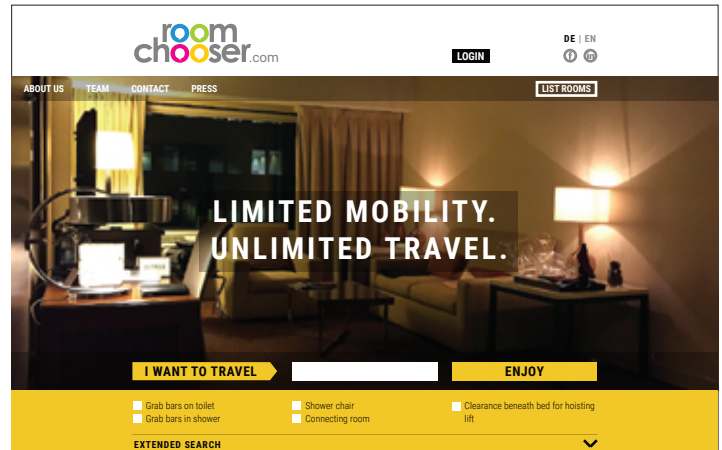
room chooser.com

LOGIN

DE | EN

ABOUT US TEAM CONTACT PRESS

LIST ROOMS

LIMITED MOBILITY. UNLIMITED TRAVEL.

I WANT TO TRAVEL

ENJOY

Grab bars on toilet
Grab bars in shower
Shower chair
Connecting room
Clearance beneath bed for hoisting lift

EXTENDED SEARCH